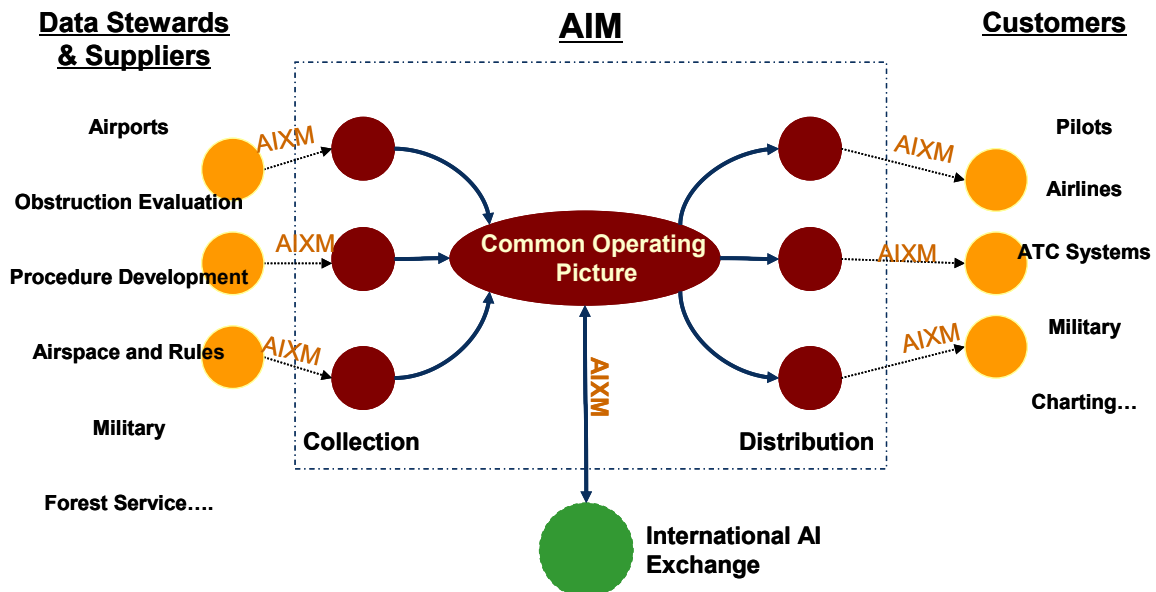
Data Stewards & Suppliers

AIM

Customers

Airports

Obstruction Evaluation

Procedure Development

Airspace and Rules

Military

Forest Service….

AIXM

AIXM

AIXM

Common Operating Picture

AIXM

Collection

Distribution

AIXM

AIXM

AIXM

Pilots

Airlines

ATC Systems

Military

Charting…

International AI Exchange